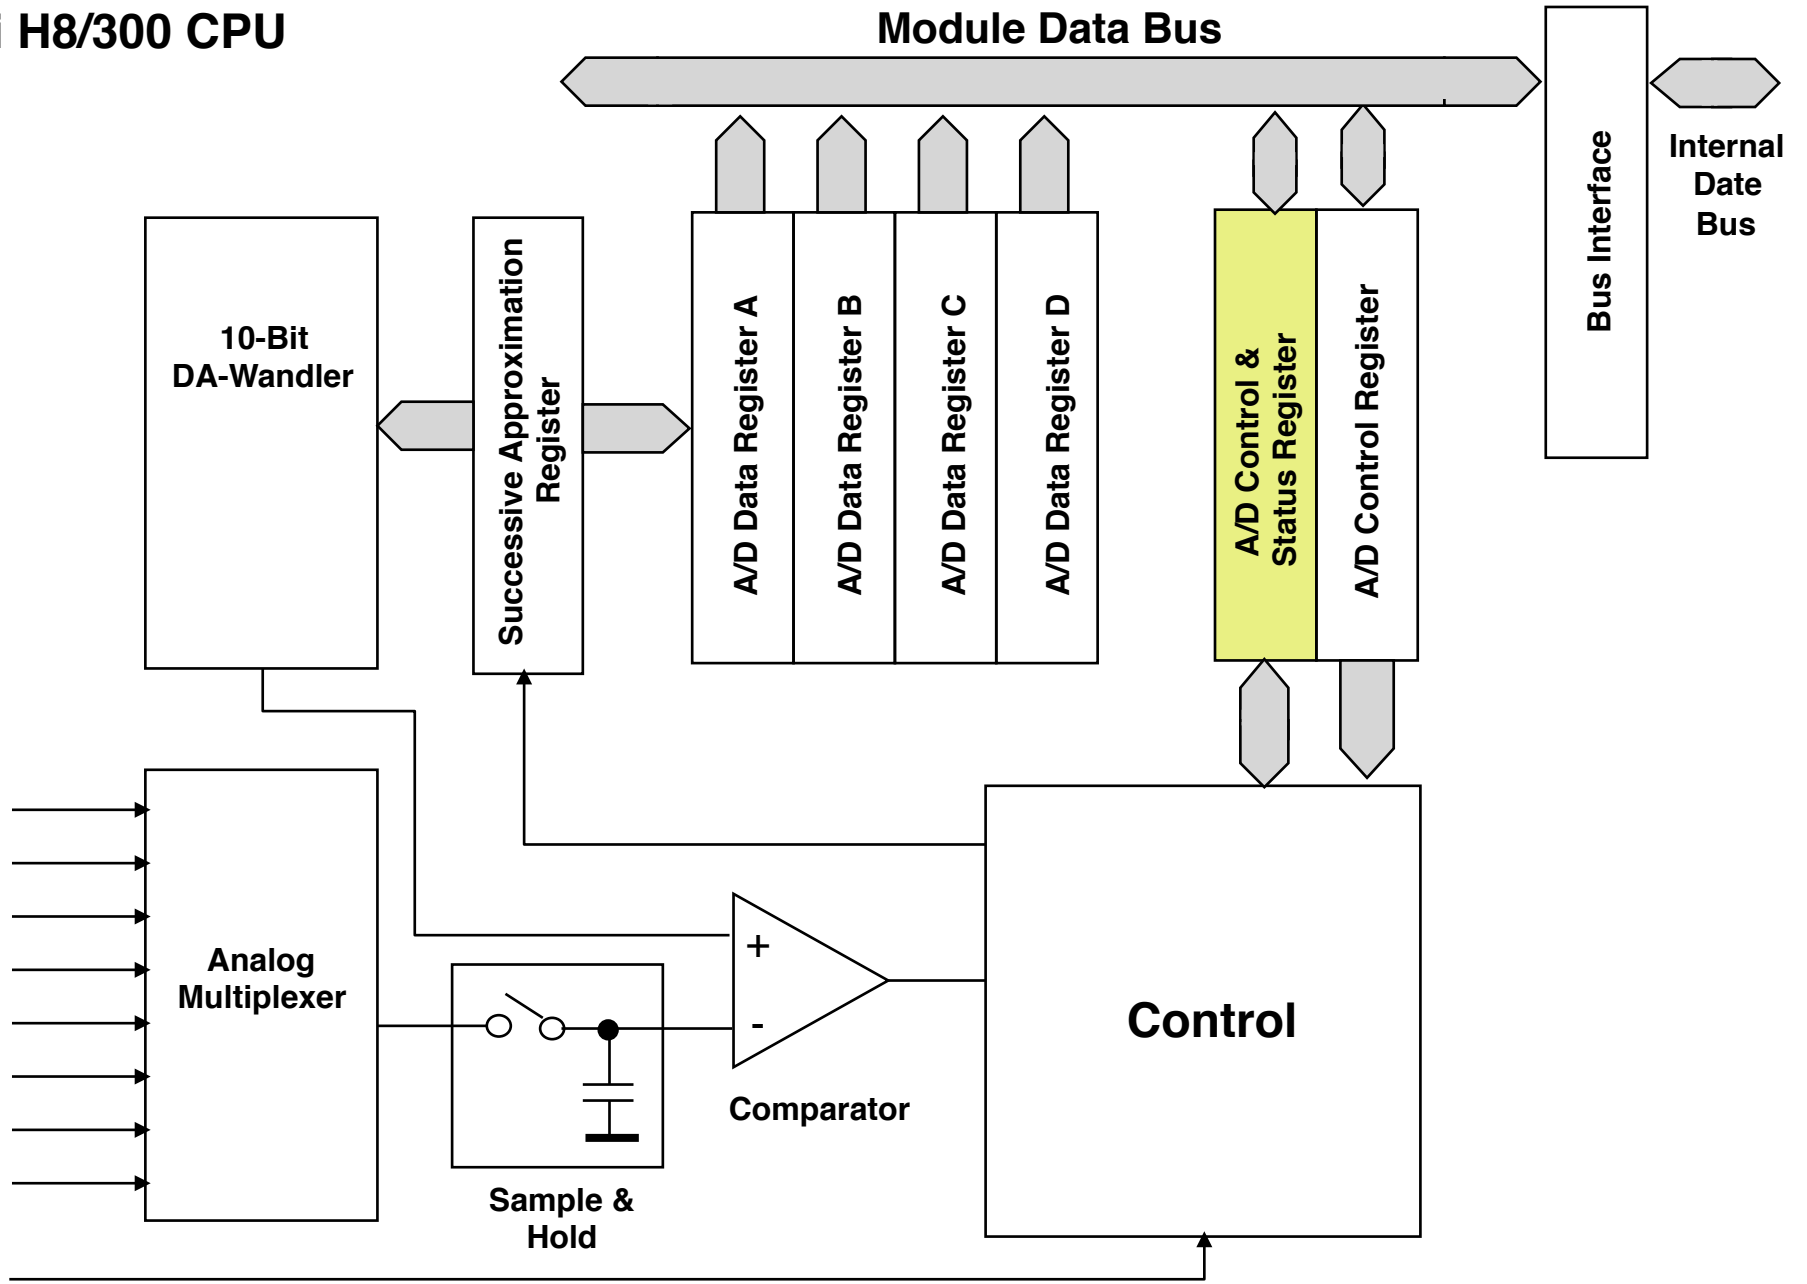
H8/300 CPU

Module Data Bus

Bus Interface

Internal Date Bus

10-Bit DA-Wandler

Successive Approximation Register

A/D Data Register A

A/D Data Register B

A/D Data Register C

A/D Data Register D

A/D Control & Status Register

A/D Control Register

Analog Multiplexer

Sample & Hold

+

-

Comparator

Control